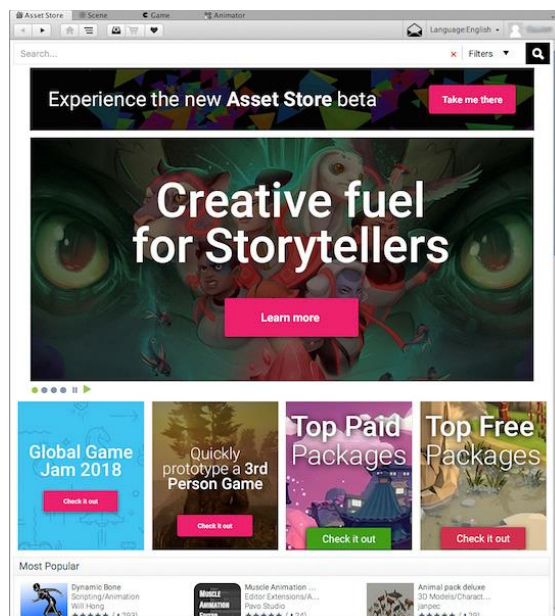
Asset Store Scene Game Animator

Language:English

Search... Filters

Experience the new Asset Store beta

Take me there

Creative fuel for Storytellers

Learn more

Global Game Jam 2018

Check it out

Quickly prototype a 3rd Person Game

Check it out

Top Paid Packages

Check it out

Top Free Packages

Check it out

Most Popular

Dynamic Bone
Scripting/Animation
Will Hong

Muscle Animation ...
Editor Extensions/A...
Pavo Studio

Animal pack deluxe
3D Models/Charact...
janpec